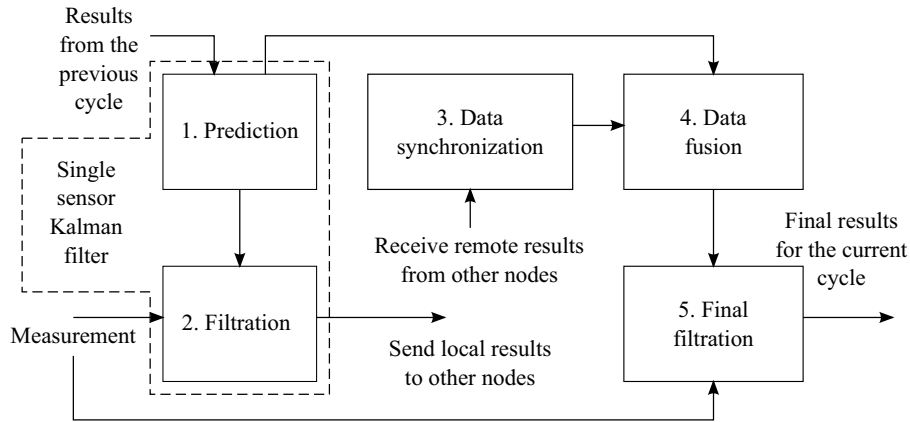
Results from the previous cycle

1. Prediction

3. Data synchronization

4. Data fusion

Single sensor Kalman filter

Receive remote results from other nodes

Final results for the current cycle

Measurement

2. Filtration

5. Final filtration

Send local results to other nodes